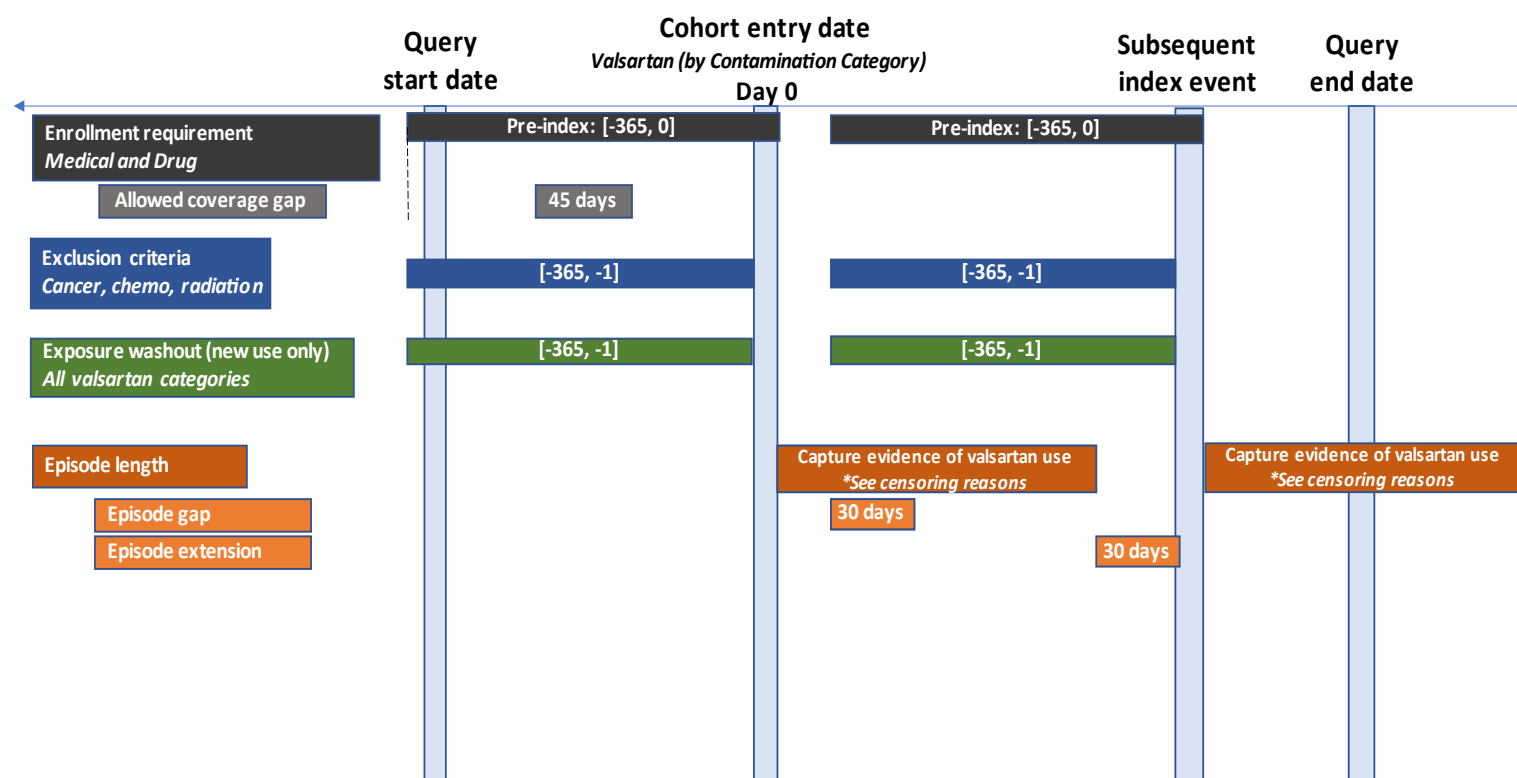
Query start date

Cohort entry date
Valsartan (by Contamination Category)
Day 0

Subsequent index event

Query end date

Enrollment requirement
Medical and Drug

Pre-index: [-365, 0]

Pre-index: [-365, 0]

Allowed coverage gap

45 days

Exclusion criteria
Cancer, chemo, radiation

[-365, -1]

[-365, -1]

Exposure washout (new use only)
All valsartan categories

[-365, -1]

[-365, -1]

Episode length

Capture evidence of valsartan use
*See censoring reasons

Capture evidence of valsartan use
*See censoring reasons

Episode gap

30 days

Episode extension

30 days